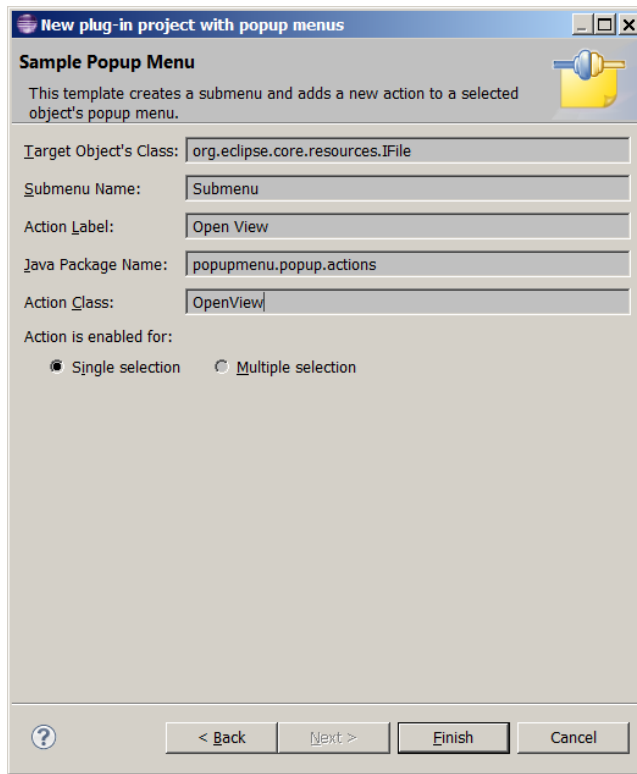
New plug-in project with popup menus

Sample Popup Menu

This template creates a submenu and adds a new action to a selected object's popup menu.

Target Object's Class: org.eclipse.core.resources.IFile

Submenu Name: Submenu

Action Label: Open View

Java Package Name: popupmenu.popup.actions

Action Class: OpenView

Action is enabled for:

Single selection Multiple selection

?

< Back Next > Finish Cancel